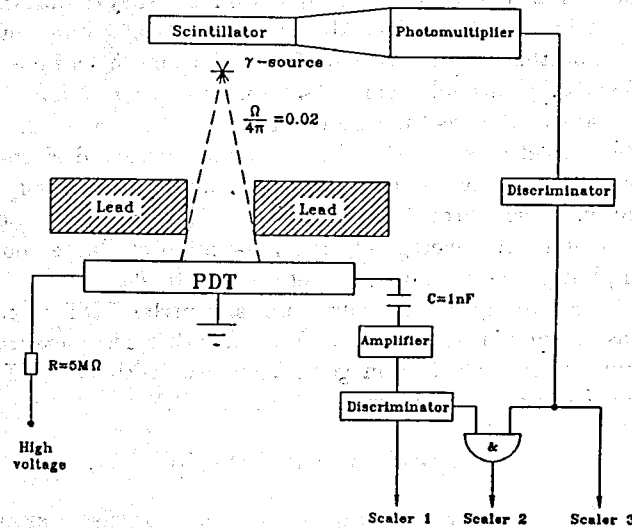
Scintillator

Photomultiplier

$\gamma$-source

$\frac{\Omega}{4\pi}=0.02$

Lead

Lead

Discriminator

PDT

C=1nF

Amplifier

R=5M$\Omega$

Discriminator

&

High voltage

Scaler 1

Scaler 2

Scaler 3